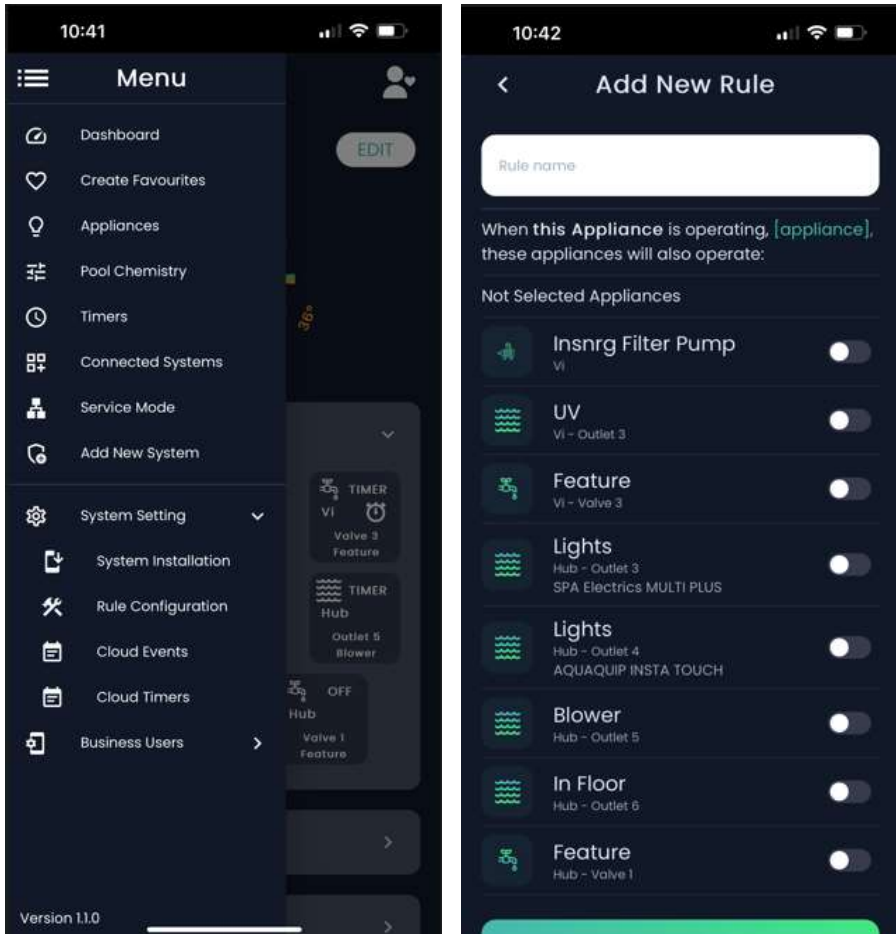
10:41

Menu

EDIT

Dashboard
Create Favourites
Appliances
Pool Chemistry
Timers
Connected Systems
Service Mode
Add New System

36°

System Setting
System Installation
Rule Configuration
Cloud Events
Cloud Timers
Business Users

TIMER
Vi
Valve 3
Feature

TIMER
Hub
Outlet 5
Blower

OFF
Hub
Valve 1
Feature

Version 1.1.0

10:42

Add New Rule

Rule name

When **this Appliance** is operating, [appliance], these appliances will also operate:

Not Selected Appliances

Insnrg Filter Pump
Vi

UV
Vi - Outlet 3

Feature
Vi - Valve 3

Lights
Hub - Outlet 3
SPA Electrics MULTI PLUS

Lights
Hub - Outlet 4
AQUAQUIP INSTA TOUCH

Blower
Hub - Outlet 5

In Floor
Hub - Outlet 6

Feature
Hub - Valve 1